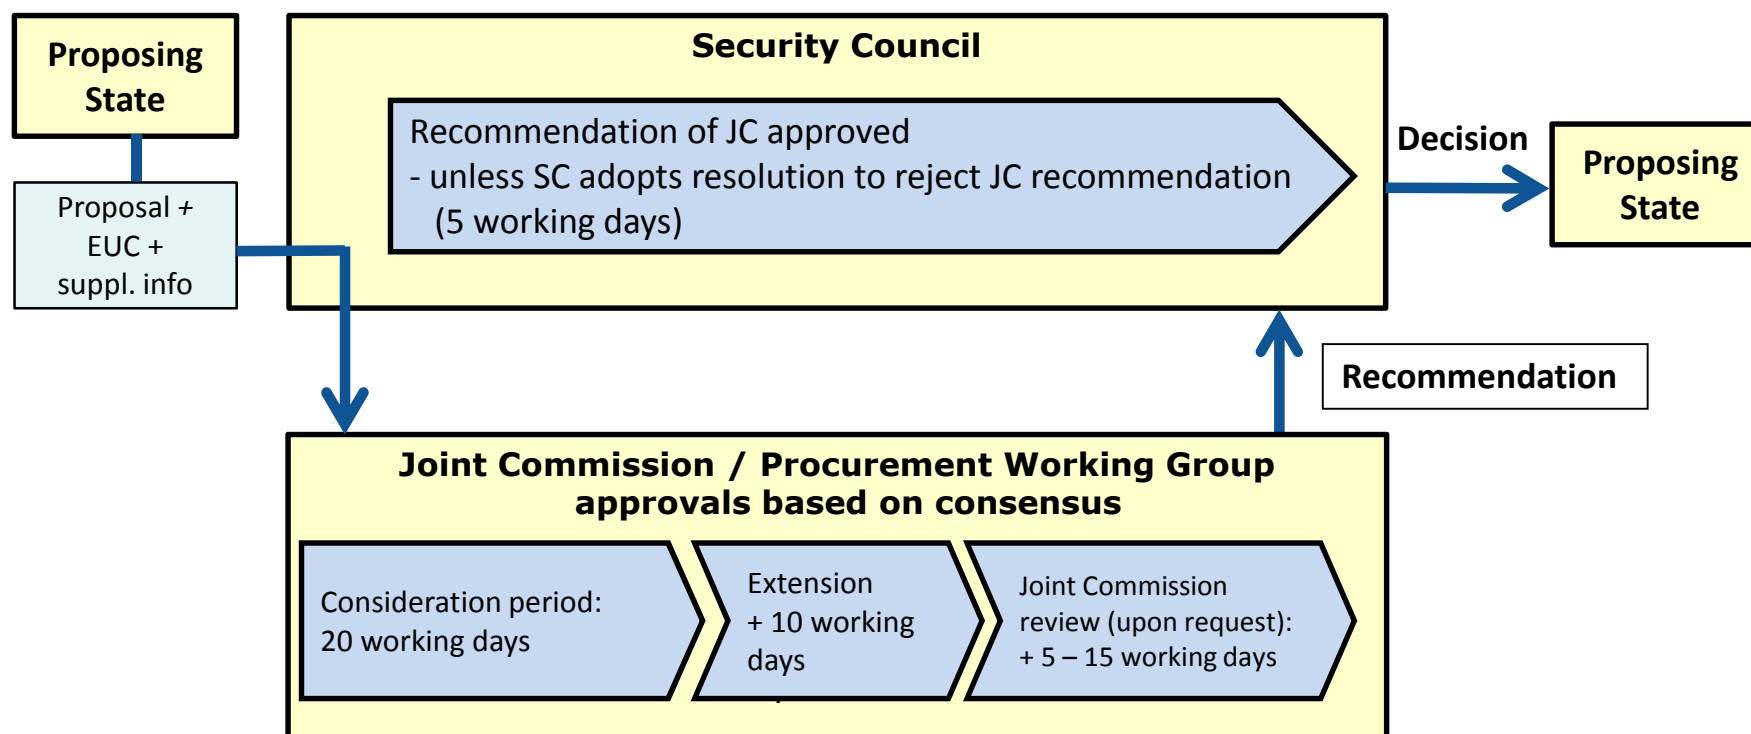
Proposing State

Proposal + EUC + suppl. info

Security Council

Recommendation of JC approved
- unless SC adopts resolution to reject JC recommendation (5 working days)

Decision

Proposing State

Recommendation

Joint Commission / Procurement Working Group approvals based on consensus

Consideration period: 20 working days

Extension + 10 working days

Joint Commission review (upon request): + 5 – 15 working days